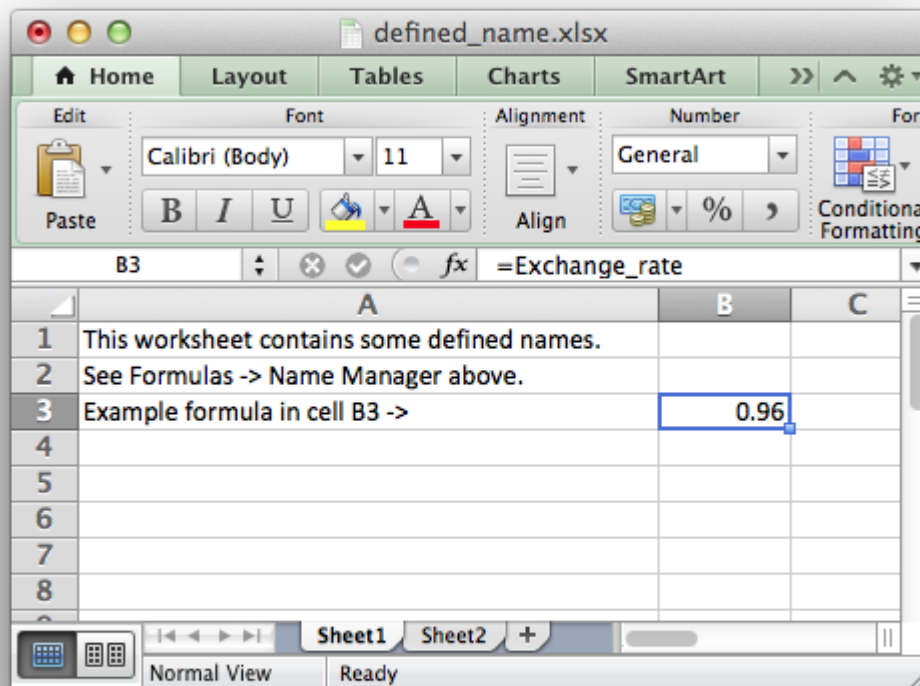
defined_name.xlsx

Home | Layout | Tables | Charts | SmartArt

Edit | Font | Alignment | Number | For

Calibri (Body) | 11 | General

Paste | B | I | U | A | Align | % | , | Conditiona Formattin

B3 | $fx$ | =Exchange_rate

| | A | B | C |
|---|---|---|---|
| 1 | This worksheet contains some defined names. | | |
| 2 | See Formulas -> Name Manager above. | | |
| 3 | Example formula in cell B3 -> | 0.96 | |
| 4 | | | |
| 5 | | | |
| 6 | | | |
| 7 | | | |
| 8 | | | |

Sheet1 | Sheet2 | +

Normal View | Ready